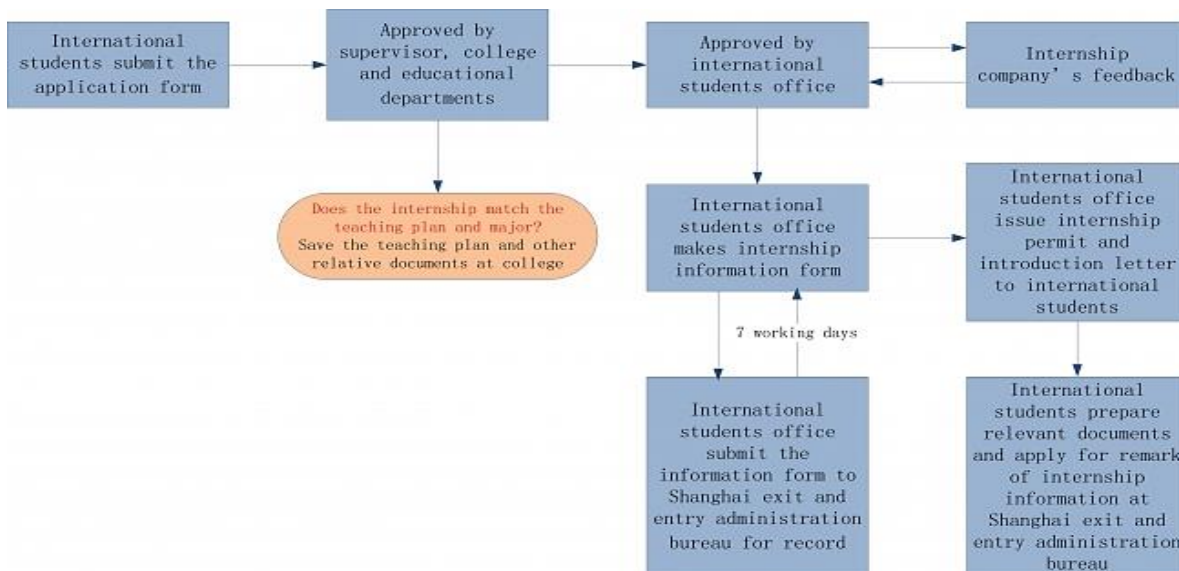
International students submit the application form

Approved by supervisor, college and educational departments

Approved by international students office

Internship company’ s feedback

Does the internship match the teaching plan and major?
Save the teaching plan and other relative documents at college

International students office makes internship information form

International students office issue internship permit and introduction letter to international students

7 working days

International students office submit the information form to Shanghai exit and entry administration bureau for record

International students prepare relevant documents and apply for remark of internship information at Shanghai exit and entry administration bureau